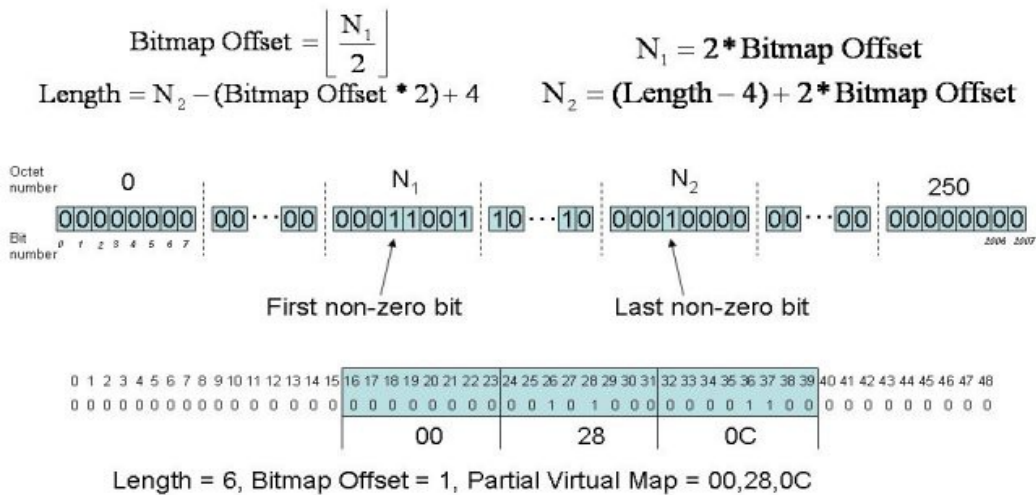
$\text{Bitmap Offset} = \left\lfloor \frac{N_1}{2} \right\rfloor$

$\text{Length} = N_2 - (\text{Bitmap Offset} * 2) + 4$

$N_1 = 2 * \text{Bitmap Offset}$

$N_2 = (\text{Length} - 4) + 2 * \text{Bitmap Offset}$

Octet number 0 $N_1$ $N_2$ 250

00000000 00 ··· 00 00011001 10 ··· 10 00010000 00 ··· 00 00000000

Bit number 0 1 2 3 4 5 6 7 2006 2007

First non-zero bit

Last non-zero bit

| 0 | 1 | 2 | 3 | 4 | 5 | 6 | 7 | 8 | 9 | 10 | 11 | 12 | 13 | 14 | 15 | 16 | 17 | 18 | 19 | 20 | 21 | 22 | 23 | 24 | 25 | 26 | 27 | 28 | 29 | 30 | 31 | 32 | 33 | 34 | 35 | 36 | 37 | 38 | 39 | 40 | 41 | 42 | 43 | 44 | 45 | 46 | 47 | 48 |
|---|---|---|---|---|---|---|---|---|---|---|---|---|---|---|---|---|---|---|---|---|---|---|---|---|---|---|---|---|---|---|---|---|---|---|---|---|---|---|---|---|---|---|---|---|---|---|---|---|
| 0 | 0 | 0 | 0 | 0 | 0 | 0 | 0 | 0 | 0 | 0 | 0 | 0 | 0 | 0 | 0 | 0 | 0 | 0 | 0 | 0 | 0 | 0 | 0 | 0 | 0 | 1 | 0 | 1 | 0 | 0 | 0 | 0 | 0 | 0 | 0 | 1 | 1 | 0 | 0 | 0 | 0 | 0 | 0 | 0 | 0 | 0 | 0 | 0 |

00 28 0C

Length = 6, Bitmap Offset = 1, Partial Virtual Map = 00,28,0C